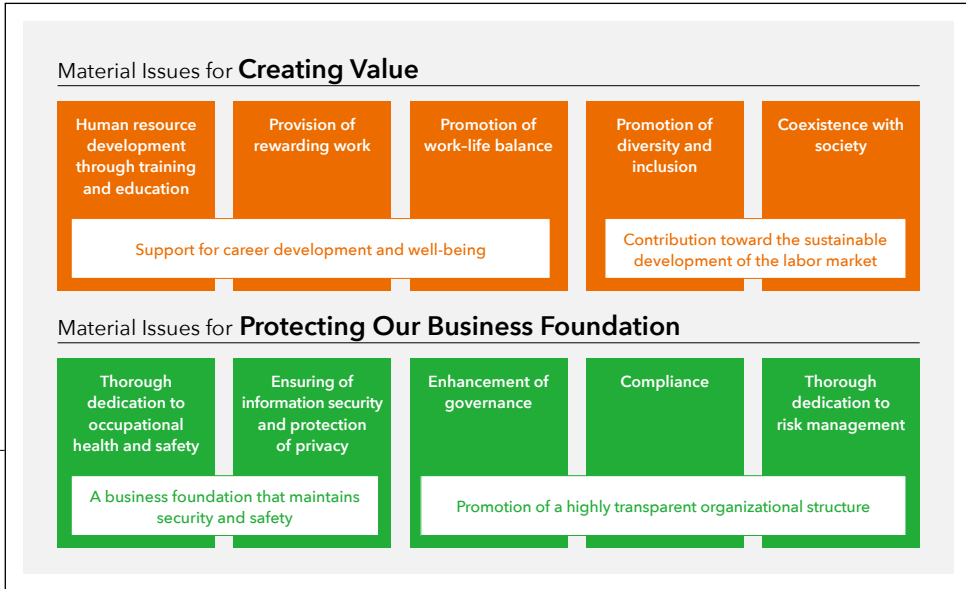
Material Issues for **Creating Value**

Human resource development through training and education

Provision of rewarding work

Promotion of work-life balance

Promotion of diversity and inclusion

Coexistence with society

Support for career development and well-being

Contribution toward the sustainable development of the labor market

Material Issues for **Protecting Our Business Foundation**

Thorough dedication to occupational health and safety

Ensuring of information security and protection of privacy

Enhancement of governance

Compliance

Thorough dedication to risk management

A business foundation that maintains security and safety

Promotion of a highly transparent organizational structure